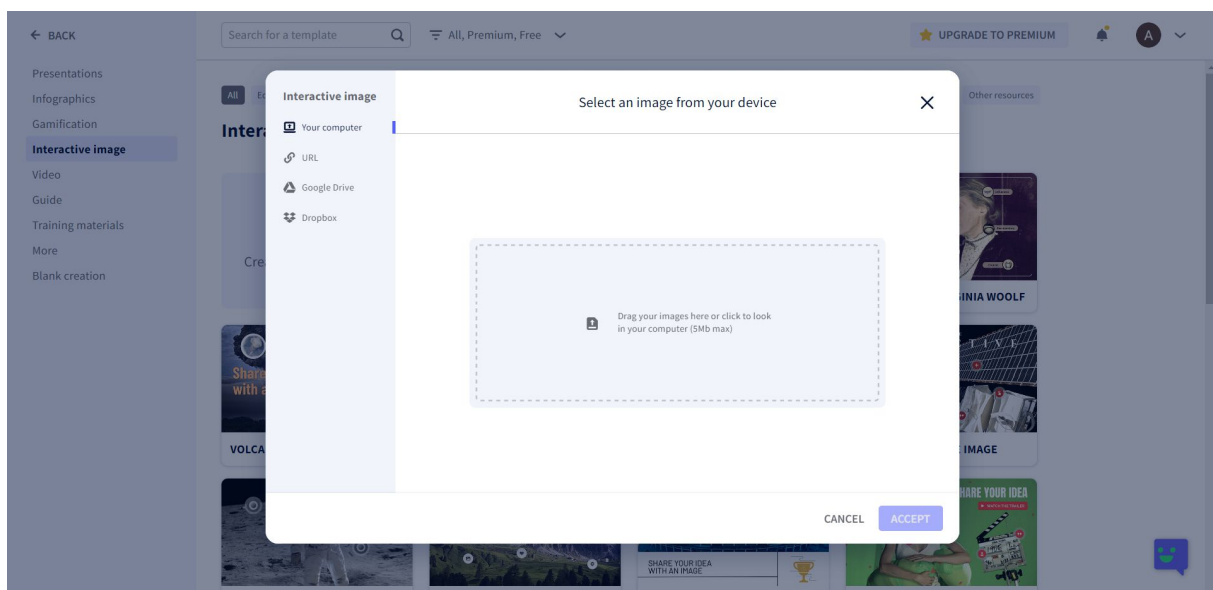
← BACK

Search for a template

All, Premium, Free

UPGRADE TO PREMIUM

A

Presentations
Infographics
Gamification
Interactive image
Video
Guide
Training materials
More
Blank creation

All

Inter

Other resources

Cre

Share
with a

VOLCA

SINIA WOOLF

E IMAGE

SHARE YOUR IDEA

SHARE YOUR IDEA WITH AN IMAGE

Interactive image

Your computer
URL
Google Drive
Dropbox

Select an image from your device

Drag your images here or click to look in your computer (5Mb max)

CANCEL
ACCEPT